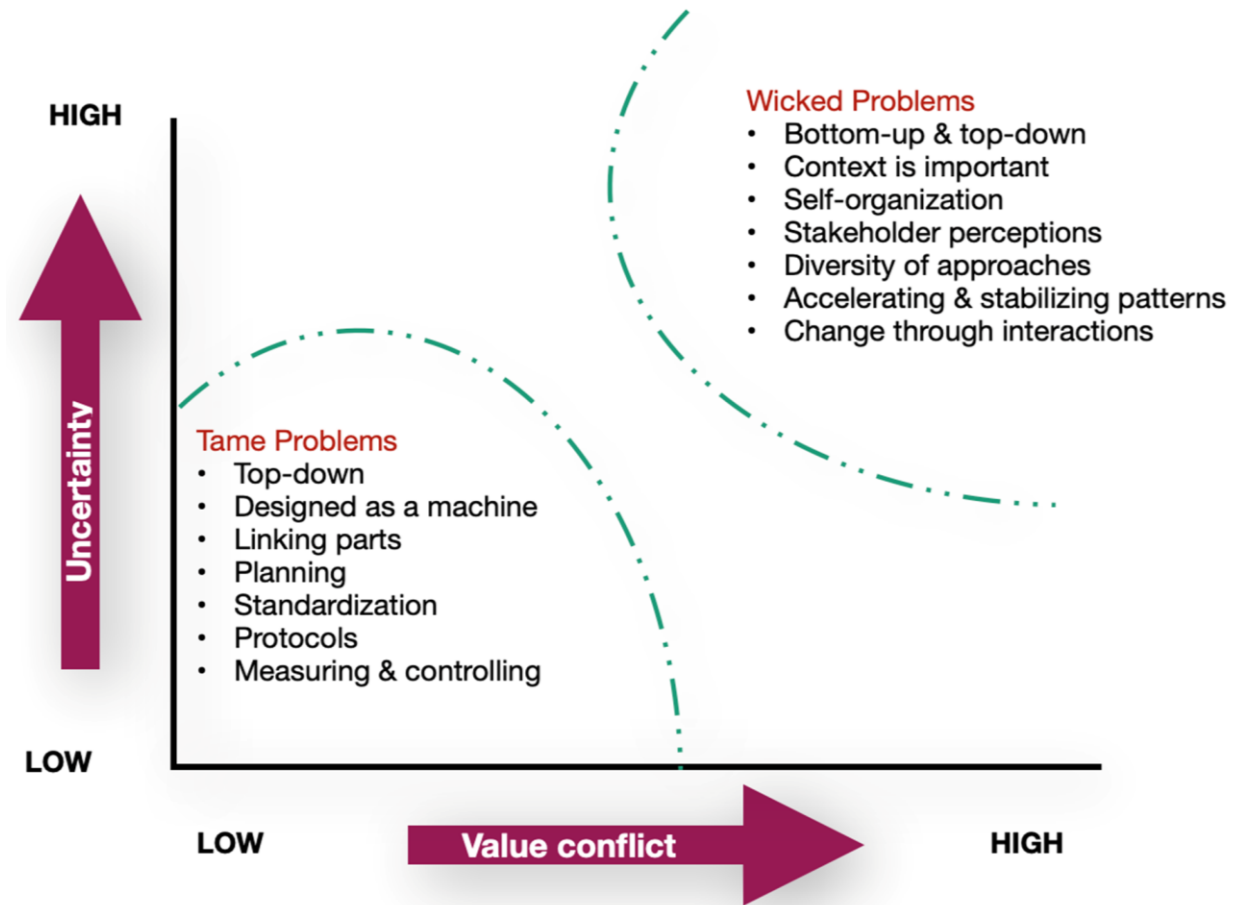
HIGH

Uncertainty

LOW

Wicked Problems
- Bottom-up & top-down
- Context is important
- Self-organization
- Stakeholder perceptions
- Diversity of approaches
- Accelerating & stabilizing patterns
- Change through interactions

Tame Problems
- Top-down
- Designed as a machine
- Linking parts
- Planning
- Standardization
- Protocols
- Measuring & controlling

LOW

Value conflict

HIGH